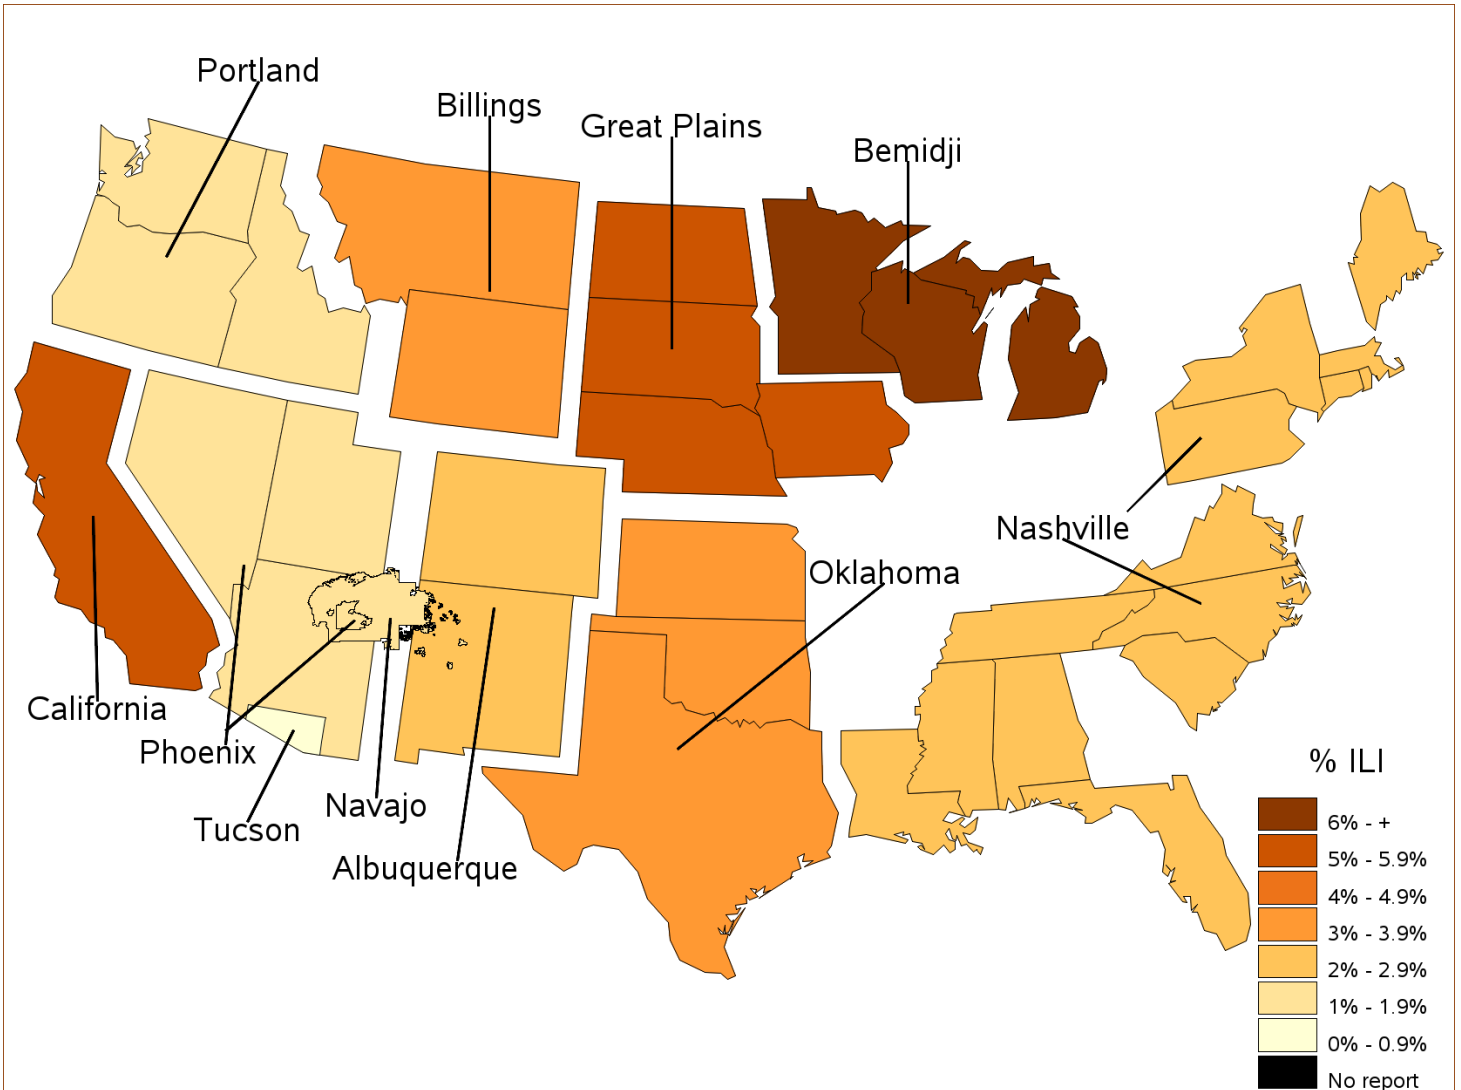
Portland

Billings

Great Plains

Bemidji

Nashville

Oklahoma

California

Phoenix

Tucson

Navajo

Albuquerque

% ILI

6% - +

5% - 5.9%

4% - 4.9%

3% - 3.9%

2% - 2.9%

1% - 1.9%

0% - 0.9%

No report